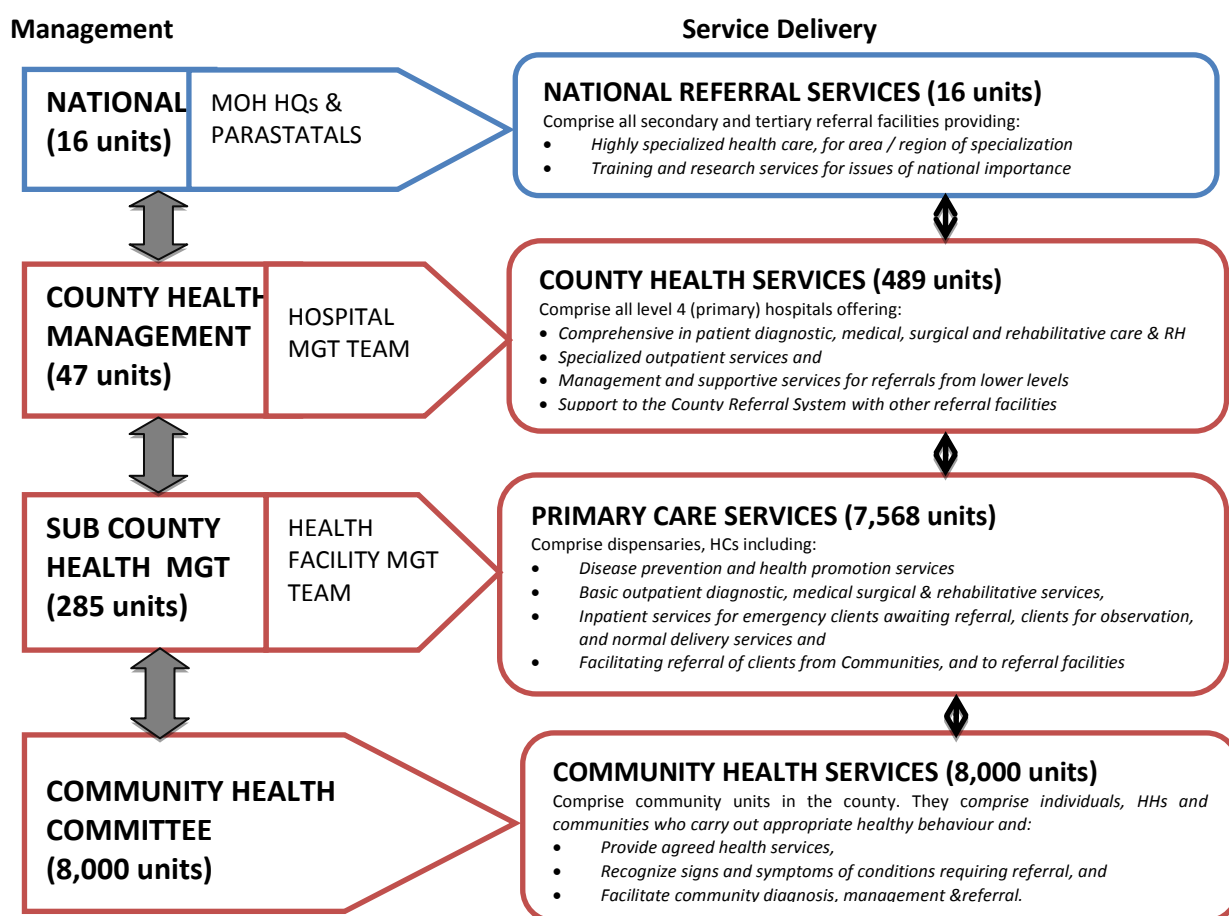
Management

Service Delivery

NATIONAL (16 units)

MOH HQs & PARASTATALS

NATIONAL REFERRAL SERVICES (16 units)

Comprise all secondary and tertiary referral facilities providing:
- Highly specialized health care, for area / region of specialization
- Training and research services for issues of national importance

COUNTY HEALTH MANAGEMENT (47 units)

HOSPITAL MGT TEAM

COUNTY HEALTH SERVICES (489 units)

Comprise all level 4 (primary) hospitals offering:
- Comprehensive in patient diagnostic, medical, surgical and rehabilitative care & RH
- Specialized outpatient services and
- Management and supportive services for referrals from lower levels
- Support to the County Referral System with other referral facilities

SUB COUNTY HEALTH MGT (285 units)

HEALTH FACILITY MGT TEAM

PRIMARY CARE SERVICES (7,568 units)

Comprise dispensaries, HCs including:
- Disease prevention and health promotion services
- Basic outpatient diagnostic, medical surgical & rehabilitative services,
- Inpatient services for emergency clients awaiting referral, clients for observation, and normal delivery services and
- Facilitating referral of clients from Communities, and to referral facilities

COMMUNITY HEALTH COMMITTEE (8,000 units)

COMMUNITY HEALTH SERVICES (8,000 units)

Comprise community units in the county. They comprise individuals, HHs and communities who carry out appropriate healthy behaviour and:
- Provide agreed health services,
- Recognize signs and symptoms of conditions requiring referral, and
- Facilitate community diagnosis, management &referral.